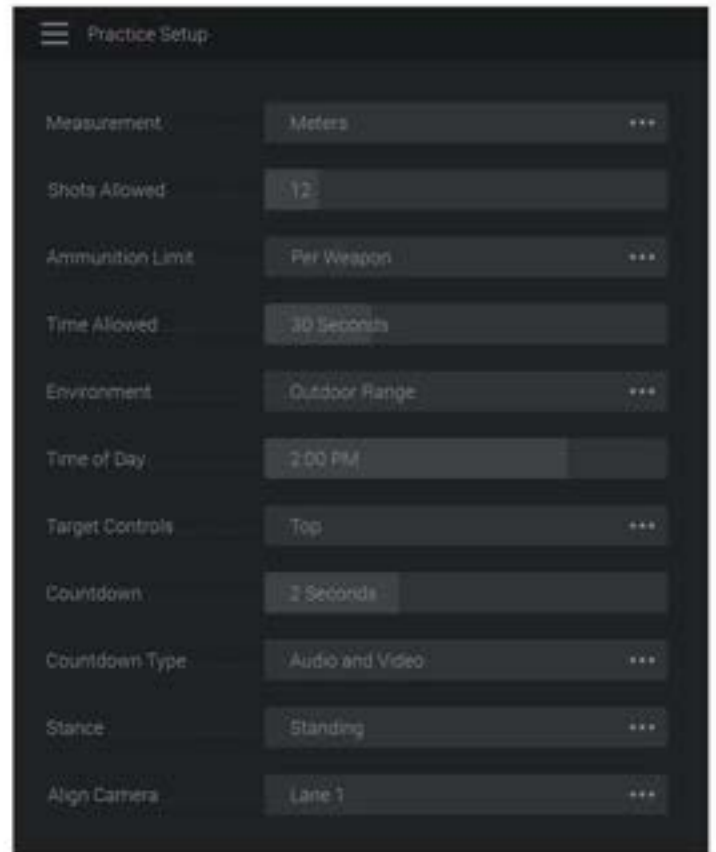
Practice Setup

| | |
|---|---|
| Measurement | Meters ••• |
| Shots Allowed | 12 |
| Ammunition Limit | Per Weapon ••• |
| Time Allowed | 30 Seconds |
| Environment | Outdoor Range ••• |
| Time of Day | 2:00 PM |
| Target Controls | Top ••• |
| Countdown | 2 Seconds |
| Countdown Type | Audio and Video ••• |
| Stance | Standing ••• |
| Align Camera | Lane 1 ••• |